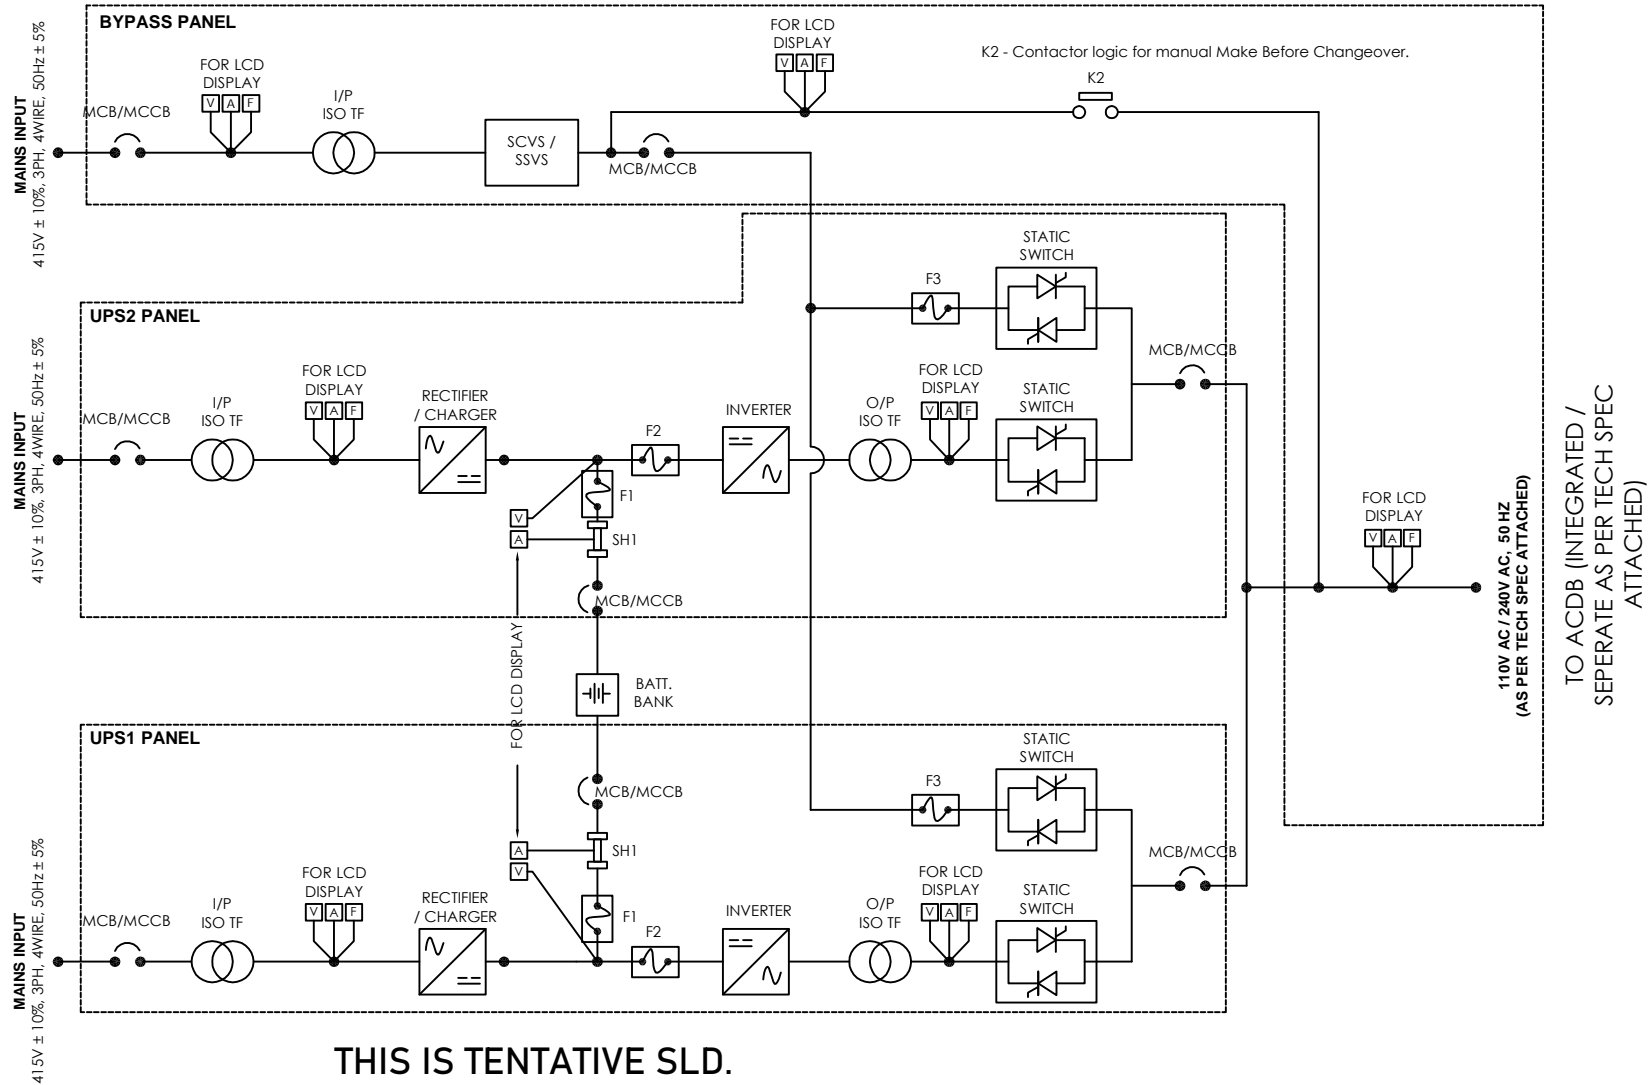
BYPASS PANEL

MAINS INPUT
415V ± 10%, 3PH, 4WIRE, 50Hz ± 5%

MCB/MCCB

FOR LCD DISPLAY
V A F

I/P ISO TF

SCVS / SSVS

MCB/MCCB

FOR LCD DISPLAY
V A F

K2 - Contactor logic for manual Make Before Changeover.

K2

UPS2 PANEL

MAINS INPUT
415V ± 10%, 3PH, 4WIRE, 50Hz ± 5%

MCB/MCCB

I/P ISO TF

FOR LCD DISPLAY
V A F

RECTIFIER / CHARGER

F2

INVERTER

O/P ISO TF

FOR LCD DISPLAY
V A F

STATIC SWITCH

F3

STATIC SWITCH

MCB/MCCB

V
A

F1

SH1

MCB/MCCB

FOR LCD DISPLAY

BATT. BANK

UPS1 PANEL

MCB/MCCB

SH1

A
V

F1

MAINS INPUT
415V ± 10%, 3PH, 4WIRE, 50Hz ± 5%

MCB/MCCB

I/P ISO TF

FOR LCD DISPLAY
V A F

RECTIFIER / CHARGER

F2

INVERTER

O/P ISO TF

FOR LCD DISPLAY
V A F

STATIC SWITCH

F3

STATIC SWITCH

MCB/MCCB

FOR LCD DISPLAY
V A F

110V AC / 240V AC, 50 HZ
(AS PER TECH SPEC ATTACHED)

TO ACDB (INTEGRATED / SEPERATE AS PER TECH SPEC ATTACHED)

THIS IS TENTATIVE SLD.